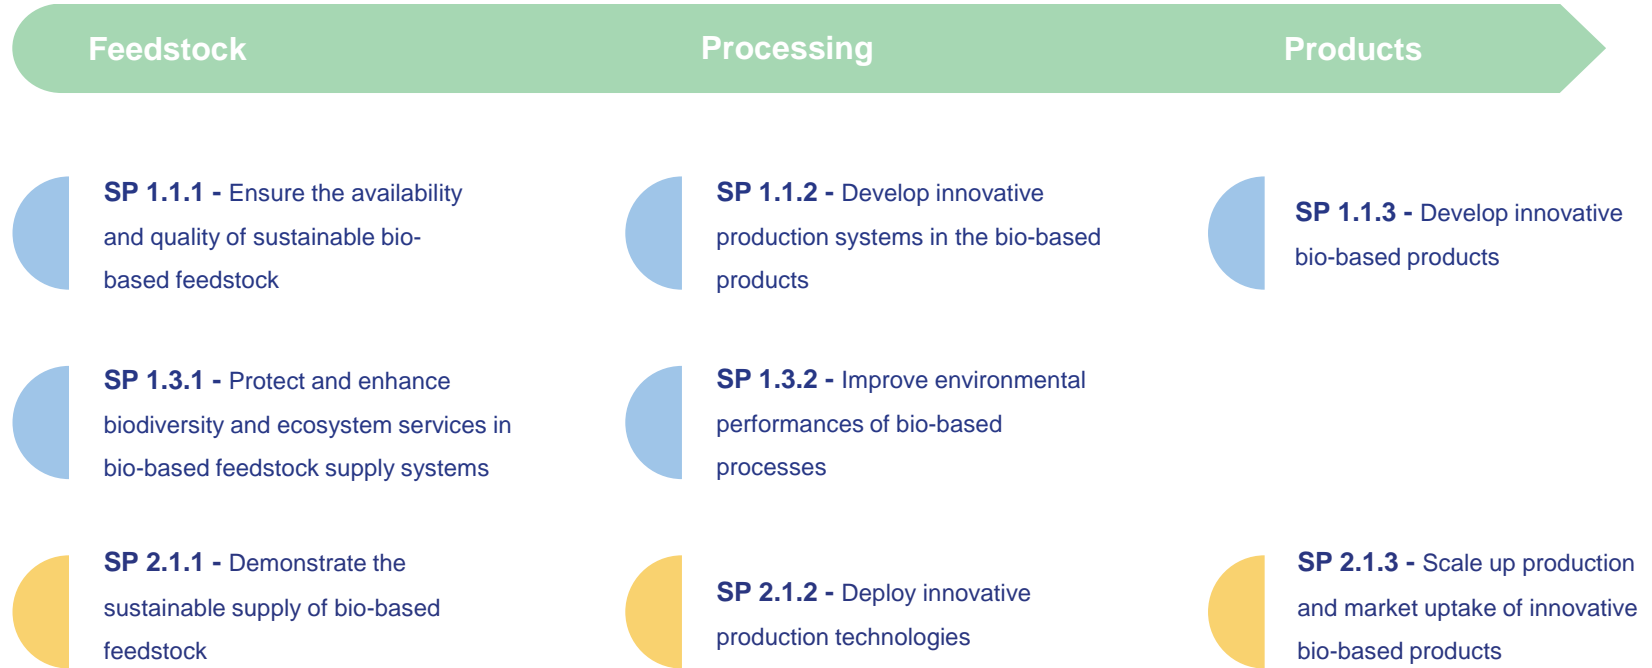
Feedstock

Processing

Products

SP 1.1.1 - Ensure the availability and quality of sustainable bio-based feedstock

SP 1.1.2 - Develop innovative production systems in the bio-based products

SP 1.1.3 - Develop innovative bio-based products

SP 1.3.1 - Protect and enhance biodiversity and ecosystem services in bio-based feedstock supply systems

SP 1.3.2 - Improve environmental performances of bio-based processes

SP 2.1.1 - Demonstrate the sustainable supply of bio-based feedstock

SP 2.1.2 - Deploy innovative production technologies

SP 2.1.3 - Scale up production and market uptake of innovative bio-based products